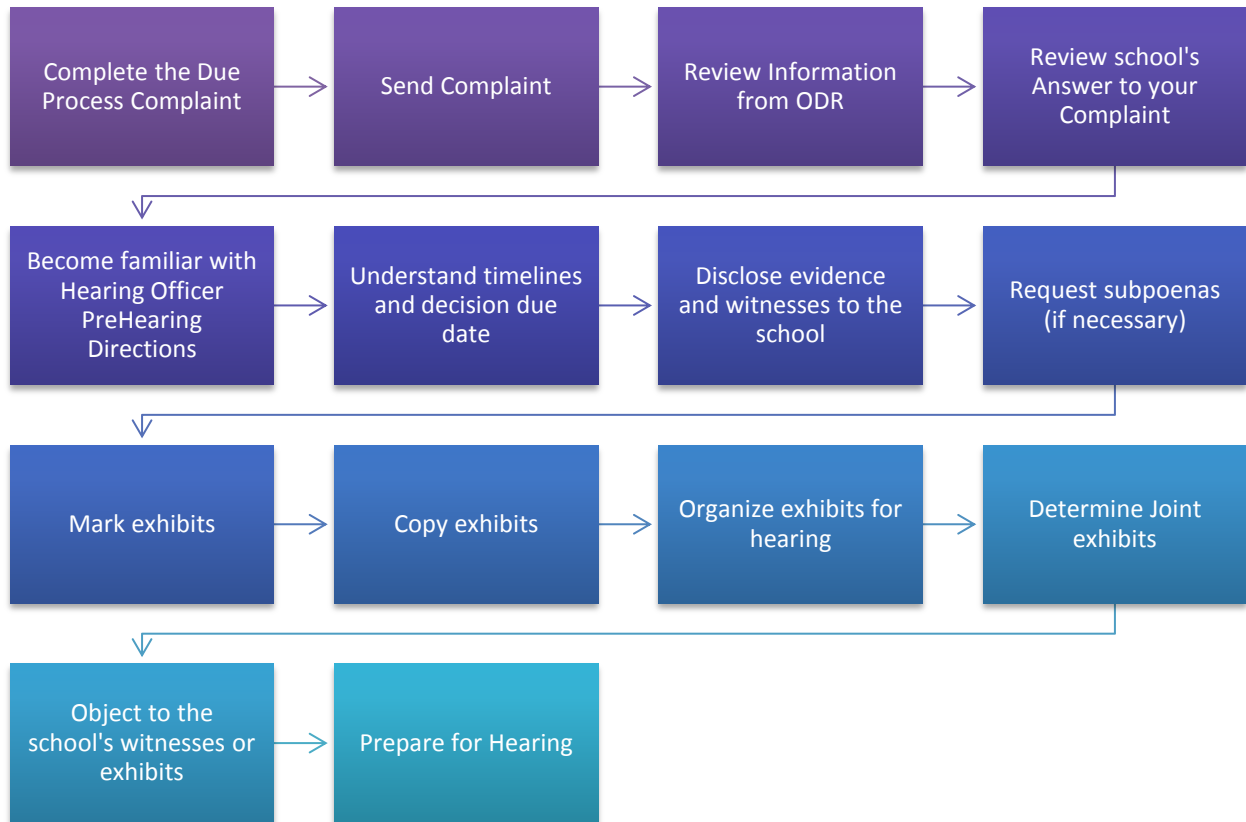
Complete the Due Process Complaint

Send Complaint

Review Information from ODR

Review school's Answer to your Complaint

Become familiar with Hearing Officer PreHearing Directions

Understand timelines and decision due date

Disclose evidence and witnesses to the school

Request subpoenas (if necessary)

Mark exhibits

Copy exhibits

Organize exhibits for hearing

Determine Joint exhibits

Object to the school's witnesses or exhibits

Prepare for Hearing